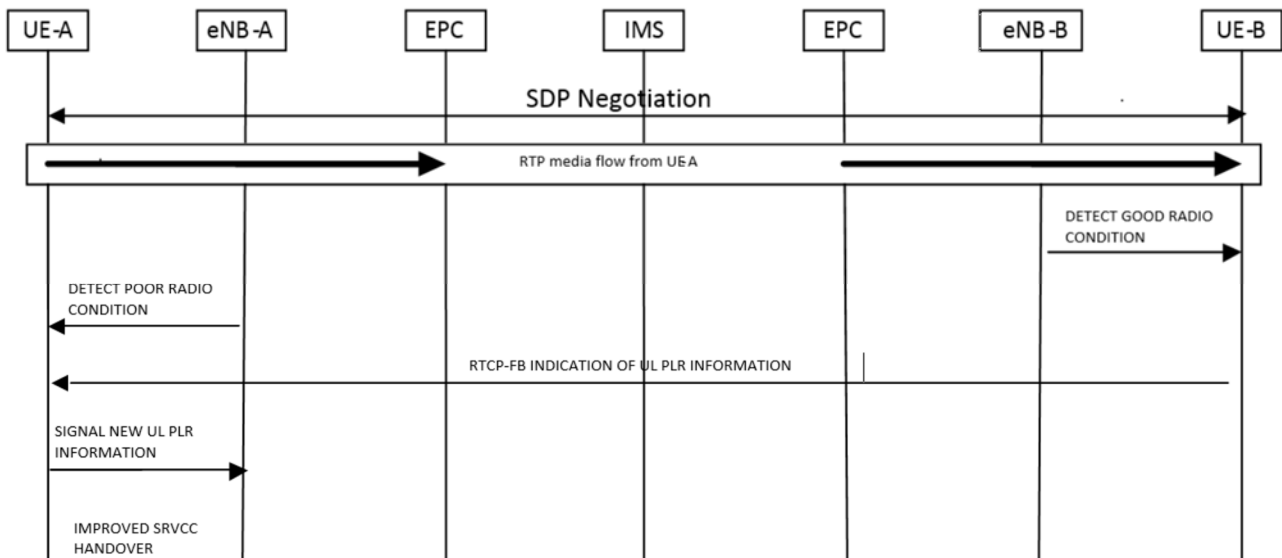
UE-A

eNB-A

EPC

IMS

EPC

eNB-B

UE-B

SDP Negotiation

RTP media flow from UE-A

DETECT GOOD RADIO CONDITION

DETECT POOR RADIO CONDITION

RTCP-FB INDICATION OF UL PLR INFORMATION

SIGNAL NEW UL PLR INFORMATION

IMPROVED SRVCC HANDOVER